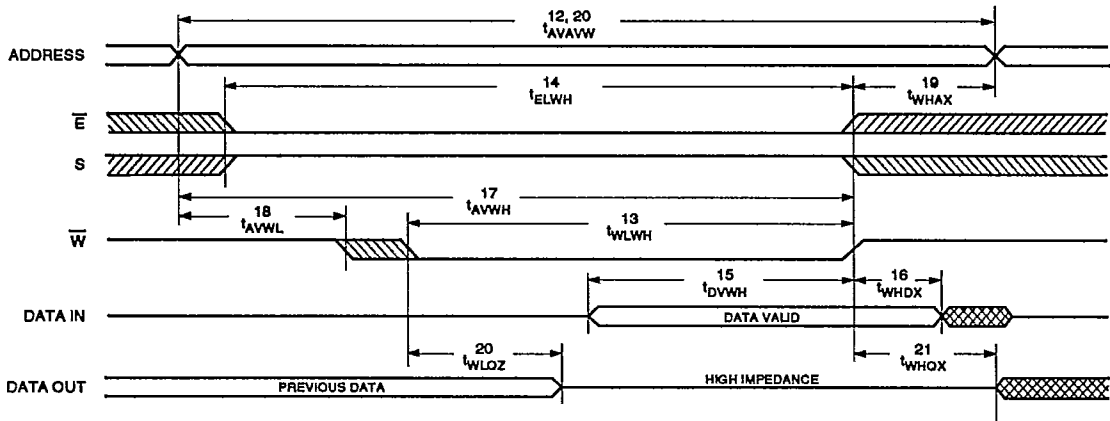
12, 20
$t_{AVAVW}$

ADDRESS

14
$t_{ELWH}$

19
$t_{WHAX}$

$\overline{E}$

S

17
$t_{AVWH}$

18
$t_{AVWL}$

13
$t_{WLWH}$

$\overline{W}$

15
$t_{DVWH}$

16
$t_{WHDX}$

DATA IN

DATA VALID

20
$t_{WLOZ}$

21
$t_{WHQX}$

DATA OUT

PREVIOUS DATA

HIGH IMPEDANCE